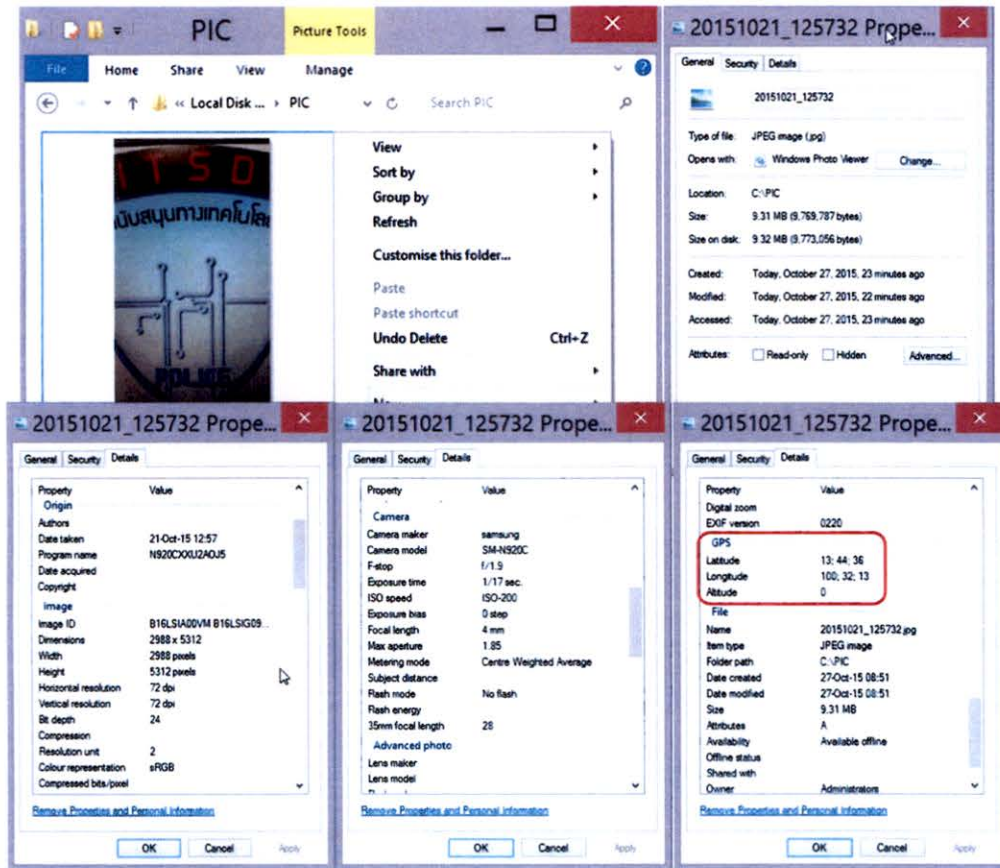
PIC

Picture Tools

File Home Share View Manage

« Local Disk ... › PIC

Search PIC

ITSD

นับสนุนทางเทคโนโลยี

POLICE

View
Sort by
Group by
Refresh
Customise this folder...
Paste
Paste shortcut
Undo Delete Ctrl+Z
Share with
New

20151021_125732 Prope...

General Security Details

20151021_125732

| | |
|---|---|
| Type of file: | JPEG image (.jpg) |
| Opens with: | Windows Photo Viewer Change... |
| Location: | C:\PIC |
| Size: | 9.31 MB (9,769,787 bytes) |
| Size on disk: | 9.32 MB (9,773,056 bytes) |
| Created: | Today, October 27, 2015, 23 minutes ago |
| Modified: | Today, October 27, 2015, 22 minutes ago |
| Accessed: | Today, October 27, 2015, 23 minutes ago |
| Attributes: | Read-only Hidden Advanced... |

20151021_125732 Prope...

General Security Details

| Property | Value |
|---|---|
| Origin | |
| Authors | |
| Date taken | 21-Oct-15 12:57 |
| Program name | N920CXXU2AOJ5 |
| Date acquired | |
| Copyright | |
| Image | |
| Image ID | B16LSIA00VM B16LSIG09... |
| Dimensions | 2988 x 5312 |
| Width | 2988 pixels |
| Height | 5312 pixels |
| Horizontal resolution | 72 dpi |
| Vertical resolution | 72 dpi |
| Bit depth | 24 |
| Compression | |
| Resolution unit | 2 |
| Colour representation | sRGB |
| Compressed bits/pixel | |

Remove Properties and Personal Information

OK Cancel Apply

20151021_125732 Prope...

General Security Details

| Property | Value |
|---|---|
| Camera | |
| Camera maker | samsung |
| Camera model | SM-N920C |
| F-stop | f/1.9 |
| Exposure time | 1/17 sec. |
| ISO speed | ISO-200 |
| Exposure bias | 0 step |
| Focal length | 4 mm |
| Max aperture | 1.85 |
| Metering mode | Centre Weighted Average |
| Subject distance | |
| Flash mode | No flash |
| Flash energy | |
| 35mm focal length | 28 |
| Advanced photo | |
| Lens maker | |
| Lens model | |

Remove Properties and Personal Information

OK Cancel Apply

20151021_125732 Prope...

General Security Details

| Property | Value |
|---|---|
| Digital zoom | |
| EXIF version | 0220 |
| GPS | |
| Latitude | 13; 44; 36 |
| Longitude | 100; 32; 13 |
| Altitude | 0 |
| File | |
| Name | 20151021_125732.jpg |
| Item type | JPEG image |
| Folder path | C:\PIC |
| Date created | 27-Oct-15 08:51 |
| Date modified | 27-Oct-15 08:51 |
| Size | 9.31 MB |
| Attributes | A |
| Availability | Available offline |
| Offline status | |
| Shared with | |
| Owner | Administrators |

Remove Properties and Personal Information

OK Cancel Apply